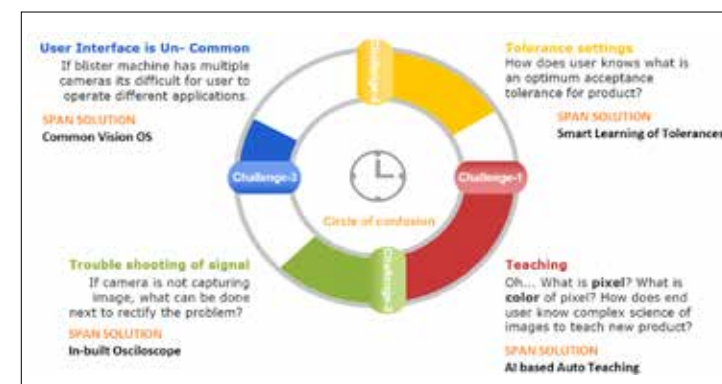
User Interface is Un- Common
If blister machine has multiple cameras its difficult for user to operate different applications.

SPAN SOLUTION
Common Vision OS

Tolerance settings
How does user knows what is an optimum acceptance tolerance for product?

SPAN SOLUTION
Smart Learning of Tolerances

Challenge-4

Challenge-3

Challenge-1

Challenge-2

Circle of confusion

Trouble shooting of signal
If camera is not capturing image, what can be done next to rectify the problem?

SPAN SOLUTION
In-built Osciloscope

Teaching
Oh... What is pixel? What is color of pixel? How does end user know complex science of images to teach new product?

SPAN SOLUTION
AI based Auto Teaching